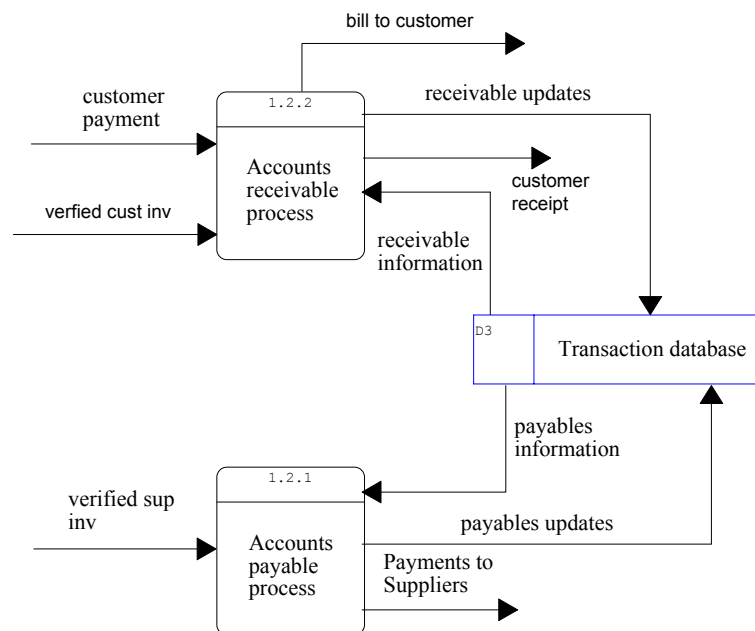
bill to customer

customer payment

1.2.2

Accounts receivable process

receivable updates

customer receipt

verfied cust inv

receivable information

D3

Transaction database

payables information

verified sup inv

1.2.1

Accounts payable process

payables updates

Payments to Suppliers